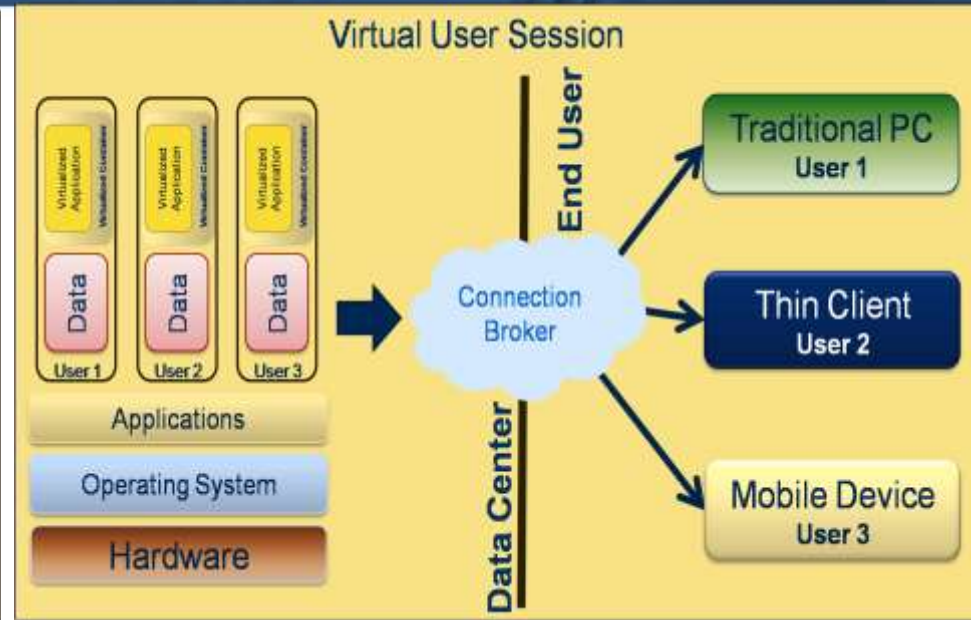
Virtual User Session

Virtualized Application
Virtualized Container
Data
User 1

Virtualized Application
Virtualized Container
Data
User 2

Virtualized Application
Virtualized Container
Data
User 3

Applications

Operating System

Hardware

Connection Broker

End User

Data Center

Traditional PC
User 1

Thin Client
User 2

Mobile Device
User 3